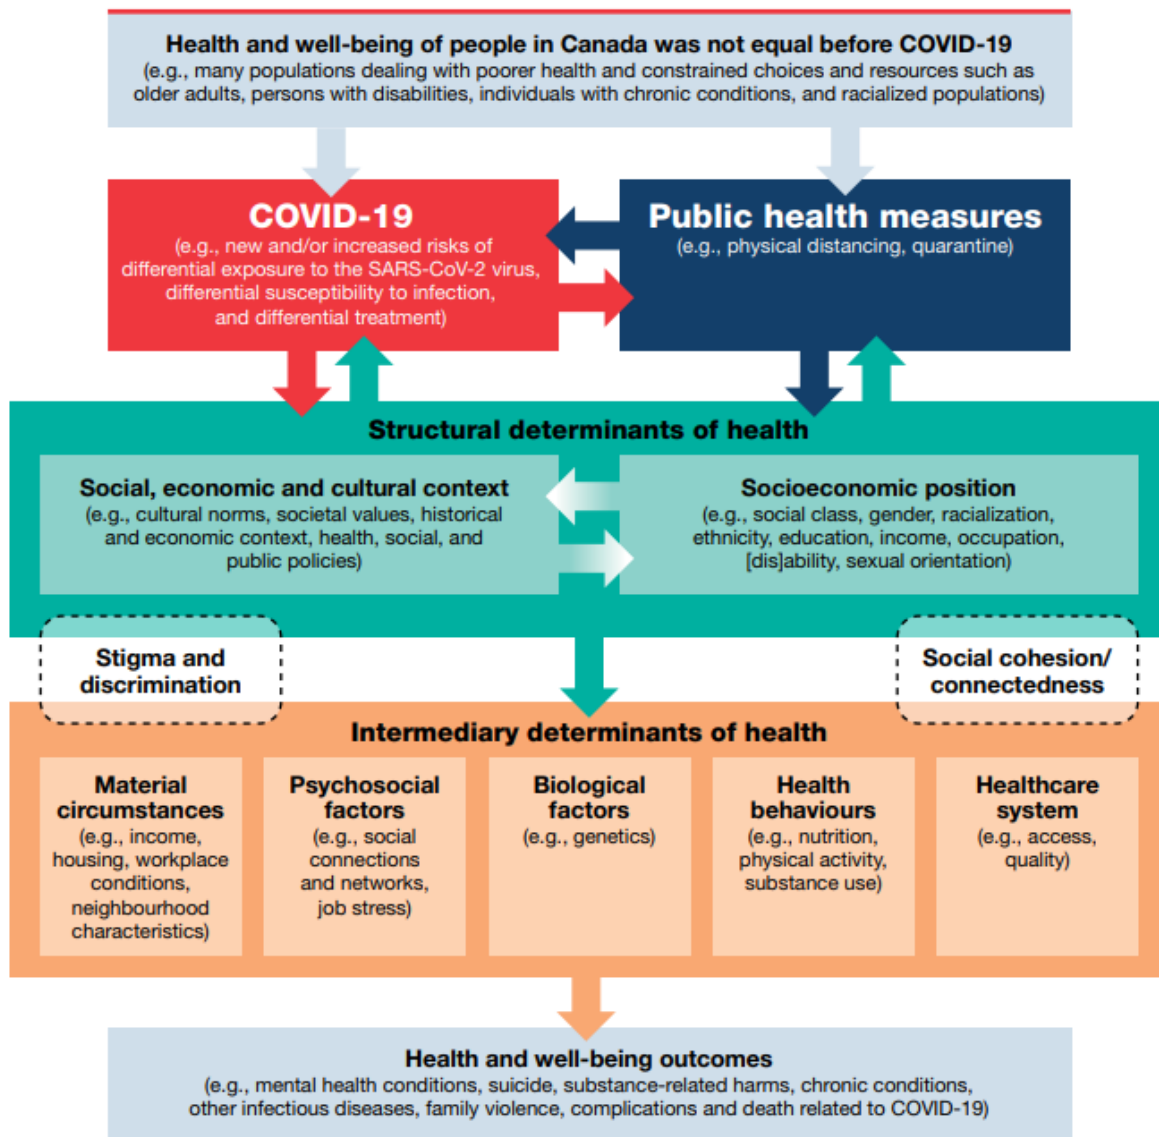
Health and well-being of people in Canada was not equal before COVID-19
(e.g., many populations dealing with poorer health and constrained choices and resources such as older adults, persons with disabilities, individuals with chronic conditions, and racialized populations)

COVID-19
(e.g., new and/or increased risks of differential exposure to the SARS-CoV-2 virus, differential susceptibility to infection, and differential treatment)

Public health measures
(e.g., physical distancing, quarantine)

Structural determinants of health

Social, economic and cultural context
(e.g., cultural norms, societal values, historical and economic context, health, social, and public policies)

Socioeconomic position
(e.g., social class, gender, racialization, ethnicity, education, income, occupation, [dis]ability, sexual orientation)

Stigma and discrimination

Social cohesion/ connectedness

Intermediary determinants of health

Material circumstances
(e.g., income, housing, workplace conditions, neighbourhood characteristics)

Psychosocial factors
(e.g., social connections and networks, job stress)

Biological factors
(e.g., genetics)

Health behaviours
(e.g., nutrition, physical activity, substance use)

Healthcare system
(e.g., access, quality)

Health and well-being outcomes
(e.g., mental health conditions, suicide, substance-related harms, chronic conditions, other infectious diseases, family violence, complications and death related to COVID-19)